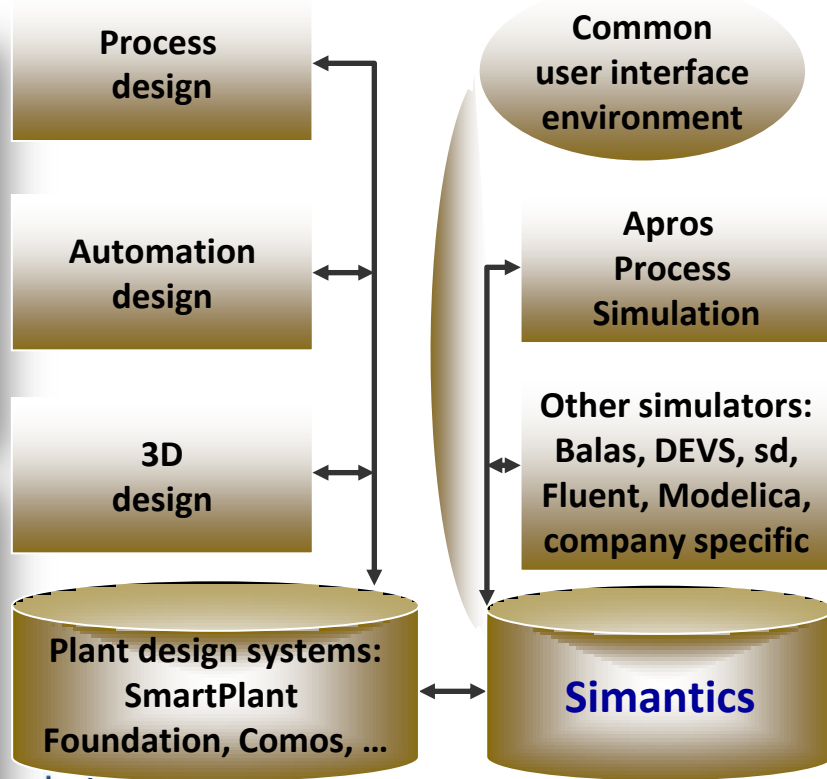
Process design

Automation design

3D design

Common user interface environment

Apros Process Simulation

Other simulators: Balas, DEVS, sd, Fluent, Modelica, company specific

Plant design systems: SmartPlant Foundation, Comos, …

Simantics